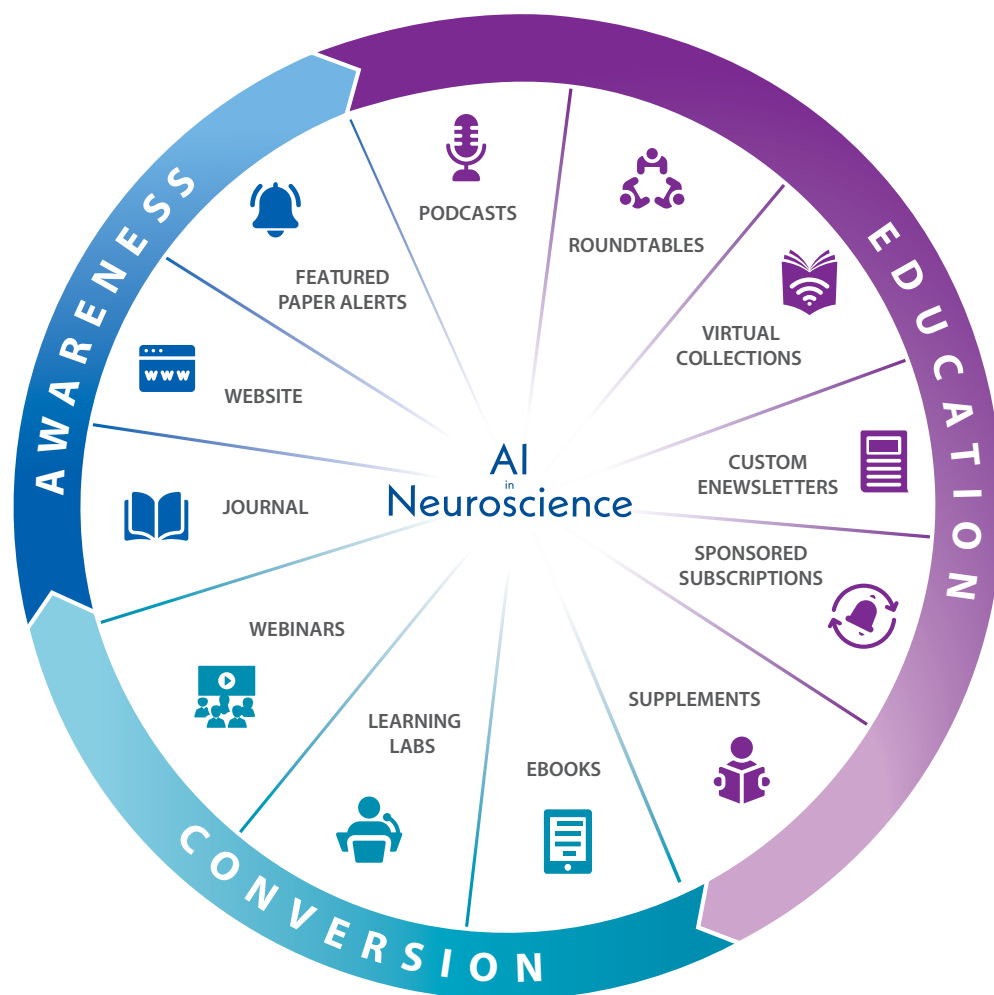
AWARENESS

EDUCATION

CONVERSION

AI
in
Neuroscience

PODCASTS

ROUNDTABLES

VIRTUAL COLLECTIONS

CUSTOM ENEWSLETTERS

SPONSORED SUBSCRIPTIONS

SUPPLEMENTS

EBOOKS

LEARNING LABS

WEBINARS

JOURNAL

www

WEBSITE

FEATURED PAPER ALERTS